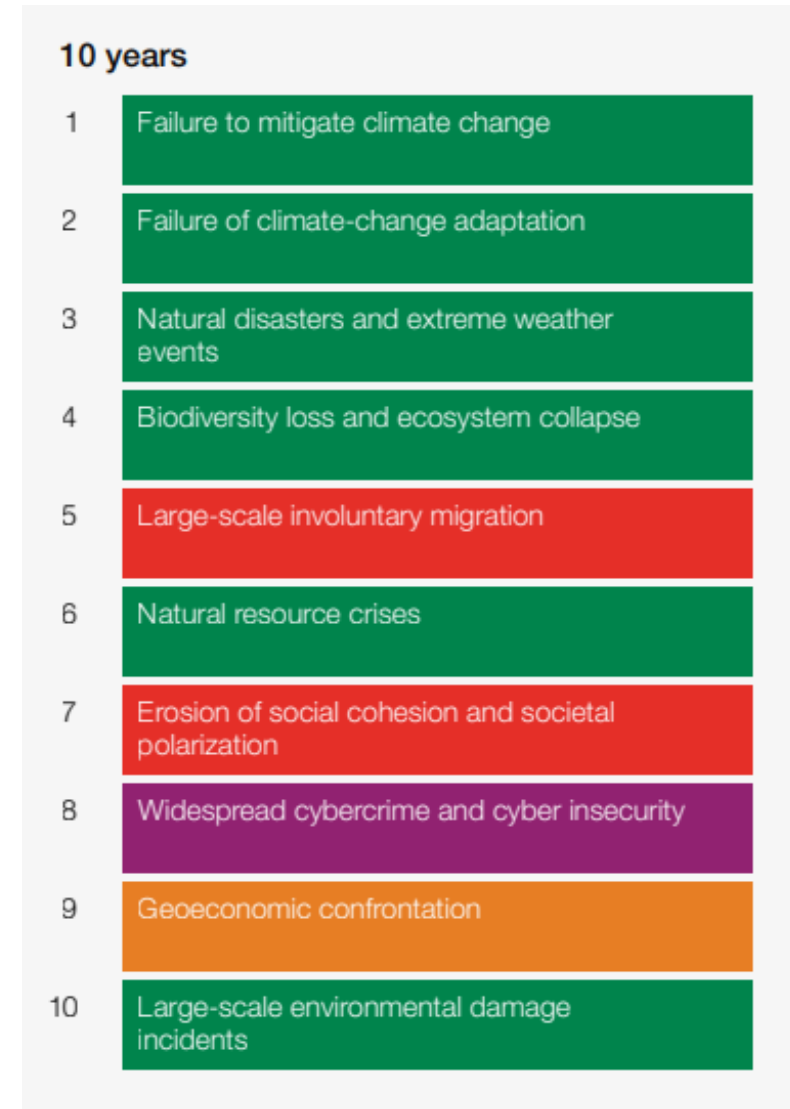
10 years

1 Failure to mitigate climate change

2 Failure of climate-change adaptation

3 Natural disasters and extreme weather events

4 Biodiversity loss and ecosystem collapse

5 Large-scale involuntary migration

6 Natural resource crises

7 Erosion of social cohesion and societal polarization

8 Widespread cybercrime and cyber insecurity

9 Geoeconomic confrontation

10 Large-scale environmental damage incidents